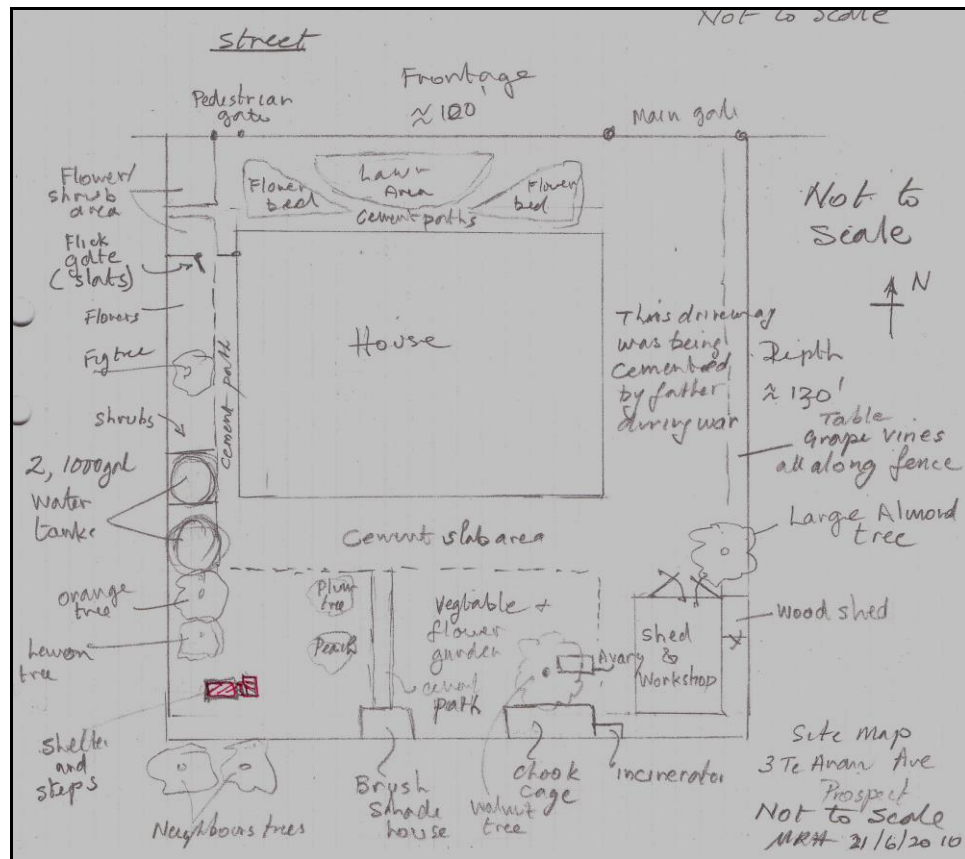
Not to Scale

Street

Frontage
$\approx 120'$

Pedestrian gate

Main gate

Flower/shrub area

Flower bed

Lawn Area

Flower bed

Cement paths

Not to Scale

N

Flick gate (slats)

Flowers

Fig tree

Cement path

House

This driveway was being cemented by father during war

Depth
$\approx 130'$

Table Grape vines all along fence

Shrubs

2, 1000gal Water tanks

Large Almond tree

Cement slab area

orange tree

Plum tree

Peach

Vegetable + flower garden

Shed & Workshop

Wood shed

Lemon tree

Aviary

cement path

Shelter and steps

Brush Shade house

Walnut tree

Chook cage

incinerator

Site Map
3 Te Aroan Ave
Prospect
Not to Scale
MRH 21/6/2010

Neighbours trees